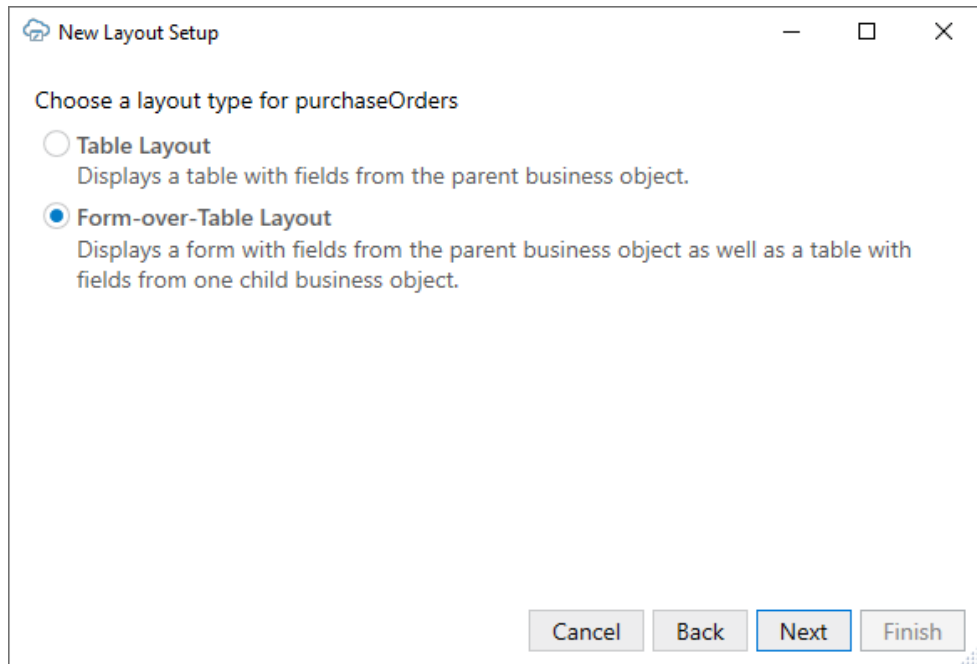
New Layout Setup

Choose a layout type for purchaseOrders

Table Layout
Displays a table with fields from the parent business object.

Form-over-Table Layout
Displays a form with fields from the parent business object as well as a table with fields from one child business object.

Cancel Back Next Finish